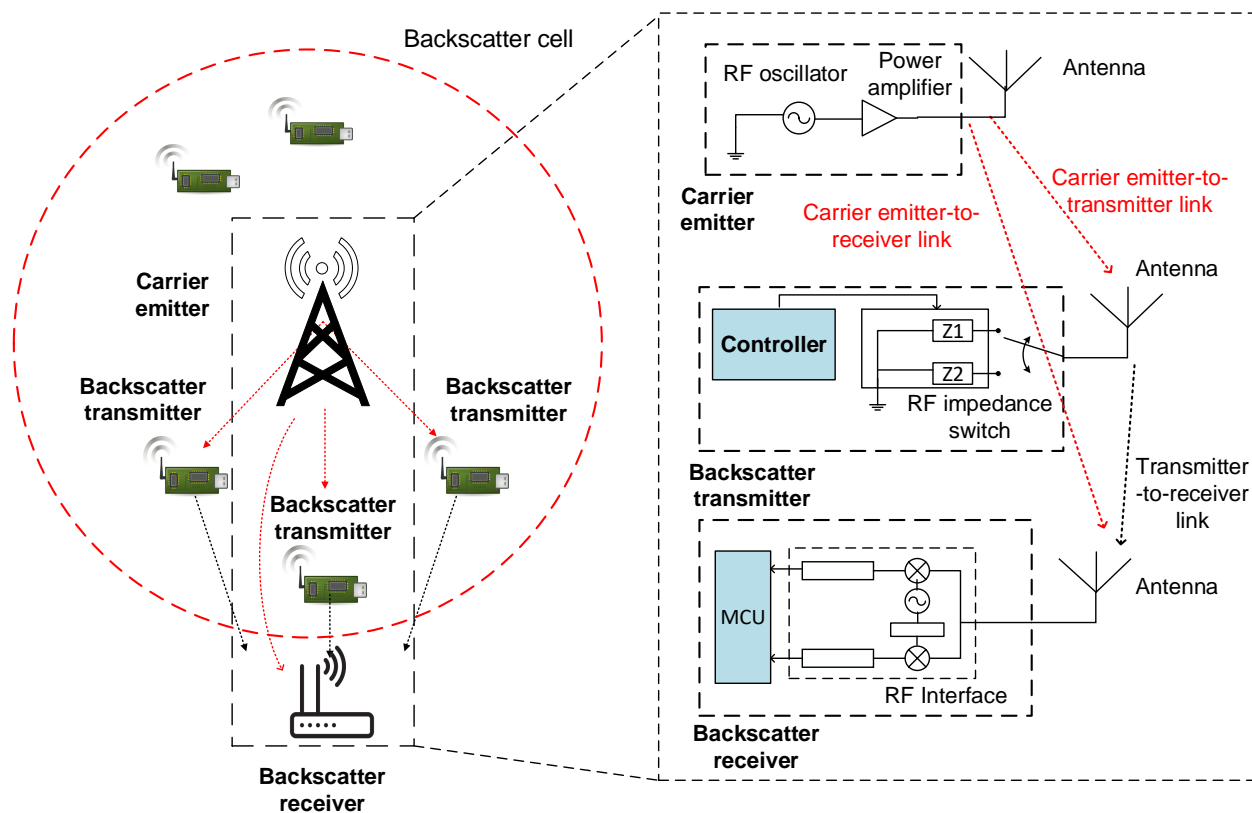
Backscatter cell

Carrier emitter

Backscatter transmitter

Backscatter transmitter

Backscatter transmitter

Backscatter receiver

RF oscillator

Power amplifier

Antenna

Carrier emitter

Carrier emitter-to-transmitter link

Carrier emitter-to-receiver link

Antenna

Controller

Z1

Z2

RF impedance switch

Backscatter transmitter

Transmitter-to-receiver link

Antenna

MCU

RF Interface

Backscatter receiver